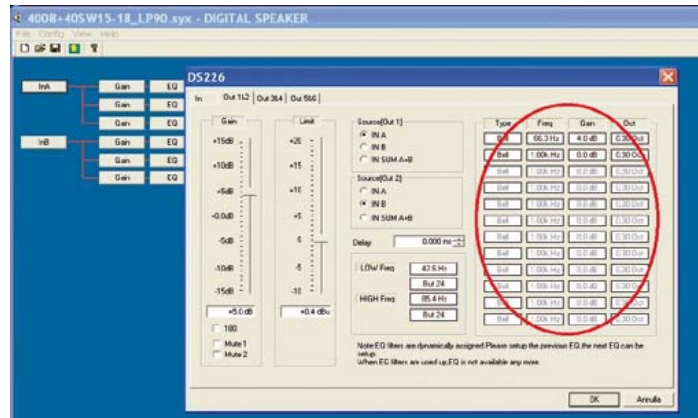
4008+40SW15-18_LP90.syx - DIGITAL SPEAKER

File Config View Help

InA
Gain
EQ
Gain
EQ
Gain
EQ
InB
Gain
EQ
Gain
EQ
Gain
EQ

DS226

In
Out 1&2
Out 3&4
Out 5&6

Gain
+15dB
+10dB
+5dB
-0.0dB
-5dB
-10dB
-15dB
+5.0 dB
180
Mute 1
Mute 2

Limit
+20
+15
+10
+5
0
-5
-10
+0.4 dBu

Source[Out 1]
IN A
IN B
IN SUM A+B

Source[Out 2]
IN A
IN B
IN SUM A+B

Delay
0.000 ms

LOW Freq
42.6 Hz
But 24
HIGH Freq
85.4 Hz
But 24

| Type | Freq | Gain | Oct |
|---|---|---|---|
| Bell | 66.3 Hz | 4.0 dB | 0.30 Oct |
| Bell | 1.00k Hz | 0.0 dB | 0.30 Oct |
| Bell | 1.00k Hz | 0.0 dB | 0.30 Oct |
| Bell | 1.00k Hz | 0.0 dB | 0.30 Oct |
| Bell | 1.00k Hz | 0.0 dB | 0.30 Oct |
| Bell | 1.00k Hz | 0.0 dB | 0.30 Oct |
| Bell | 1.00k Hz | 0.0 dB | 0.30 Oct |
| Bell | 1.00k Hz | 0.0 dB | 0.30 Oct |
| Bell | 1.00k Hz | 0.0 dB | 0.30 Oct |
| Bell | 1.00k Hz | 0.0 dB | 0.30 Oct |
| Bell | 1.00k Hz | 0.0 dB | 0.30 Oct |

Note:EQ filters are dynamically assigned.Please setup the previous EQ,the next EQ can be setup.
When EQ filters are used up,EQ is not available any more.

OK
Annulla